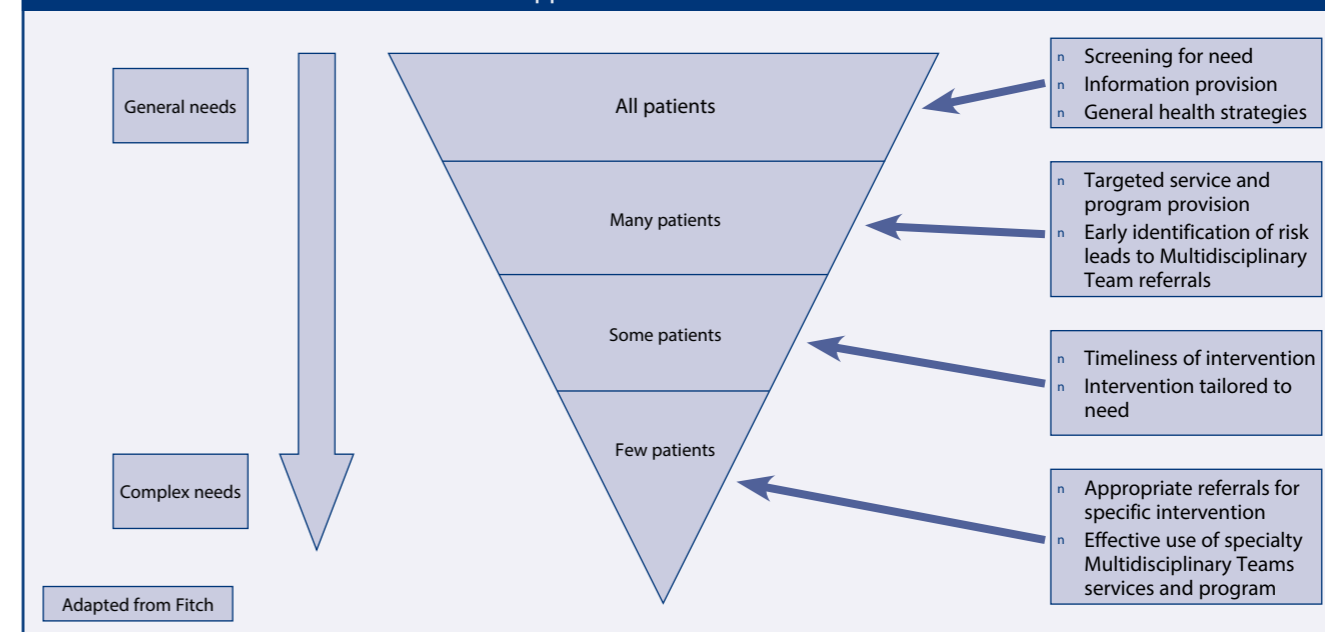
General needs

Complex needs

All patients

Many patients

Some patients

Few patients

n Screening for need
n Information provision
n General health strategies

n Targeted service and program provision
n Early identification of risk leads to Multidisciplinary Team referrals

n Timeliness of intervention
n Intervention tailored to need

n Appropriate referrals for specific intervention
n Effective use of specialty Multidisciplinary Teams services and program

Adapted from Fitch